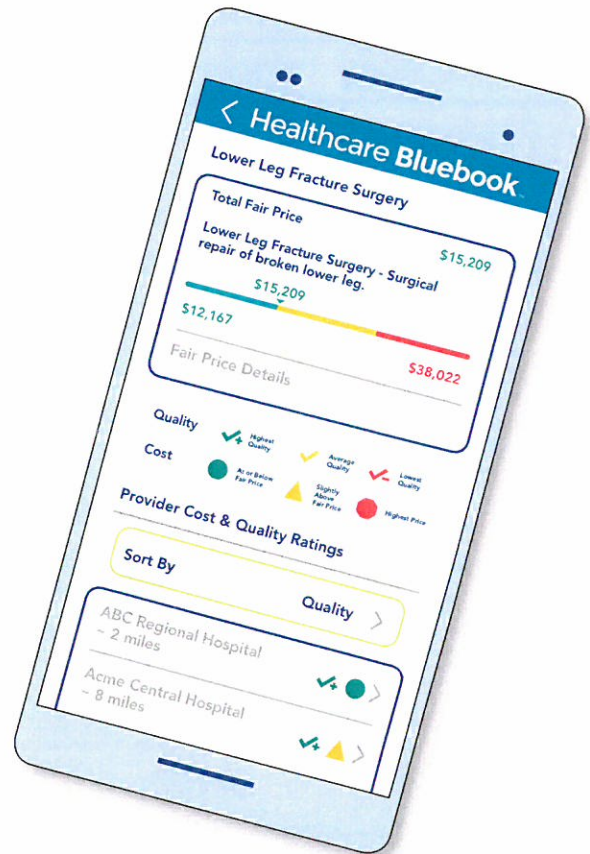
< Healthcare Bluebook

Lower Leg Fracture Surgery

Total Fair Price

Lower Leg Fracture Surgery - Surgical repair of broken lower leg.

$15,209

$15,209

$12,167

$38,022

Fair Price Details

Quality

Highest Quality

Average Quality

Lowest Quality

Cost

At or Below Fair Price

Slightly Above Fair Price

Highest Price

Provider Cost & Quality Ratings

Sort By

Quality >

ABC Regional Hospital
~ 2 miles

Acme Central Hospital
~ 8 miles